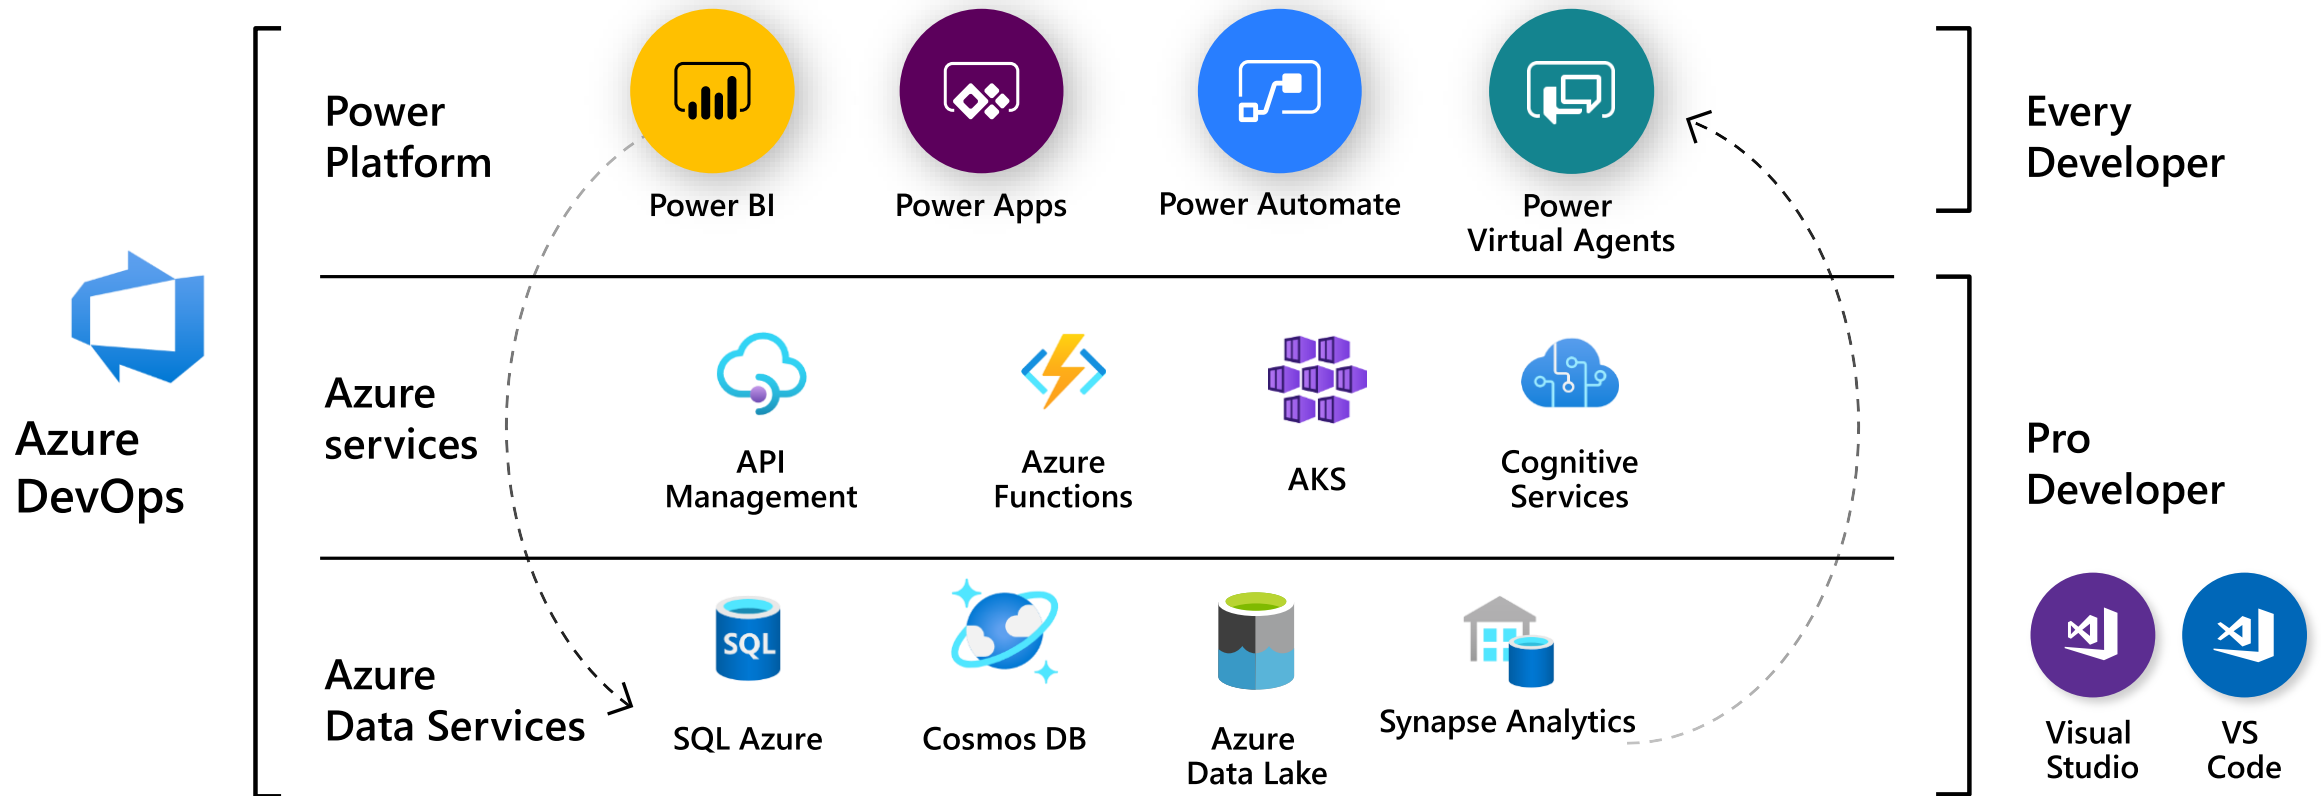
Azure DevOps

Power Platform

Power BI

Power Apps

Power Automate

Power Virtual Agents

Every Developer

Azure services

API Management

Azure Functions

AKS

Cognitive Services

Pro Developer

Azure Data Services

SQL Azure

Cosmos DB

Azure Data Lake

Synapse Analytics

Visual Studio

VS Code